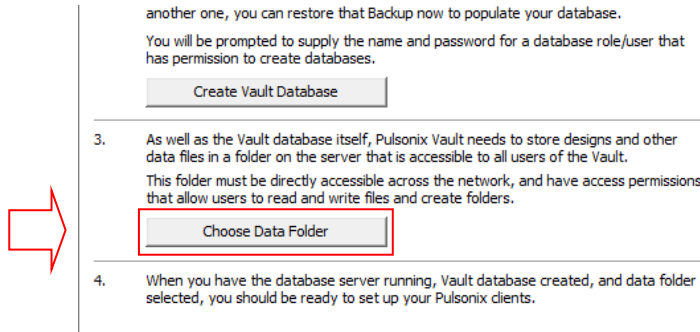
another one, you can restore that Backup now to populate your database.

You will be prompted to supply the name and password for a database role/user that has permission to create databases.

Create Vault Database

3. As well as the Vault database itself, Pulsonix Vault needs to store designs and other data files in a folder on the server that is accessible to all users of the Vault.

This folder must be directly accessible across the network, and have access permissions that allow users to read and write files and create folders.

Choose Data Folder

4. When you have the database server running, Vault database created, and data folder selected, you should be ready to set up your Pulsonix clients.